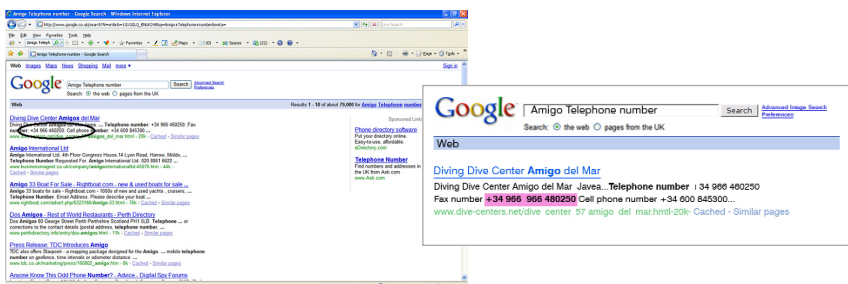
Amigo Telephone number - Google Search - Windows Internet Explorer

http://www.google.co.uk/search?hl=en&q=Amigo+Telephone+number&meta=

File Edit View Favorites Tools Help

Amigo Teleph Favorites Maps Spaces

Amigo Telephone number - Google Search

Page Tools

Web Images Maps News Shopping Mail more

Sign in

Amigo Telephone number Search Advanced Search Preferences

Search: the web pages from the UK

Web Results 1 - 10 of about 79,000 for Amigo Telephone number

Diving Dive Center Amigos del Mar
Diving Dive Center Amigos del Mar Javea... Telephone number +34 966 460250. Fax number +34 966 966 480250. Cell phone number +34 600 845300...
www.dive-centers.net/dive_centers_57_amigo_del_mar.html - 20k - Cached - Similar pages

Amigo International Ltd
Amigo International Ltd. 4th Floor Congress House,14 Lyon Road, Harrow, Middx, ... Telephone Number Requested For: Amigo International Ltd. 020 8861 6022...
www.businessmagnet.co.uk/company/amigo-international-ltd-45876.htm - 44k - Cached - Similar pages

Amigo 33 Boat For Sale - Rightboat.com - new & used boats for sale ...
Amigo 33 boats for sale - Rightboat.com - 1000s of new and used yachts, cruisers, ... Telephone Number. Email Address: ...
www.rightboat.com/advert.php/6323166/Amigo-33.html - 89k - Cached - Similar pages

Dos Amigos - Rest of World Restaurants - Perth Directory
Dos Amigos 60 George Street Perth Perthshire Scotland PH1 5LB. Telephone ... or corrections to the contact details (postal address, telephone number, ...
www.perthdirectory.info/entry/dos-amigos.html - 11k - Cached - Similar pages

Press Release: TDC Introduces Amigo
TDC also offers Sitepoint - a mapping package designed for the Amigo ... mobile telephone number on geofence, time intervals or odometer distance. ...
www.tdc.co.uk/marketing/press/160802_amigo.htm - 8k - Cached - Similar pages

Anyone Know This Odd Phone Number? - Advice - Digital Spy Forums

Sponsored Links

Phone directory software
Put your directory online. Easy-to-use, affordable.
eDirectory.com

Telephone Number
Find numbers and addresses in the UK from Ask.com
www.Ask.com

Google Amigo Telephone number Search Advanced Image Search Preferences

Search: the web pages from the UK

Web

Diving Dive Center Amigo del Mar
Diving Dive Center Amigo del Mar Javea...Telephone number +34 966 460250
Fax number +34 966 966 480250 Cell phone number +34 600 845300...
www.dive-centers.net/dive_centers_57_amigo_del_mar.html-20k- Cached - Similar pages